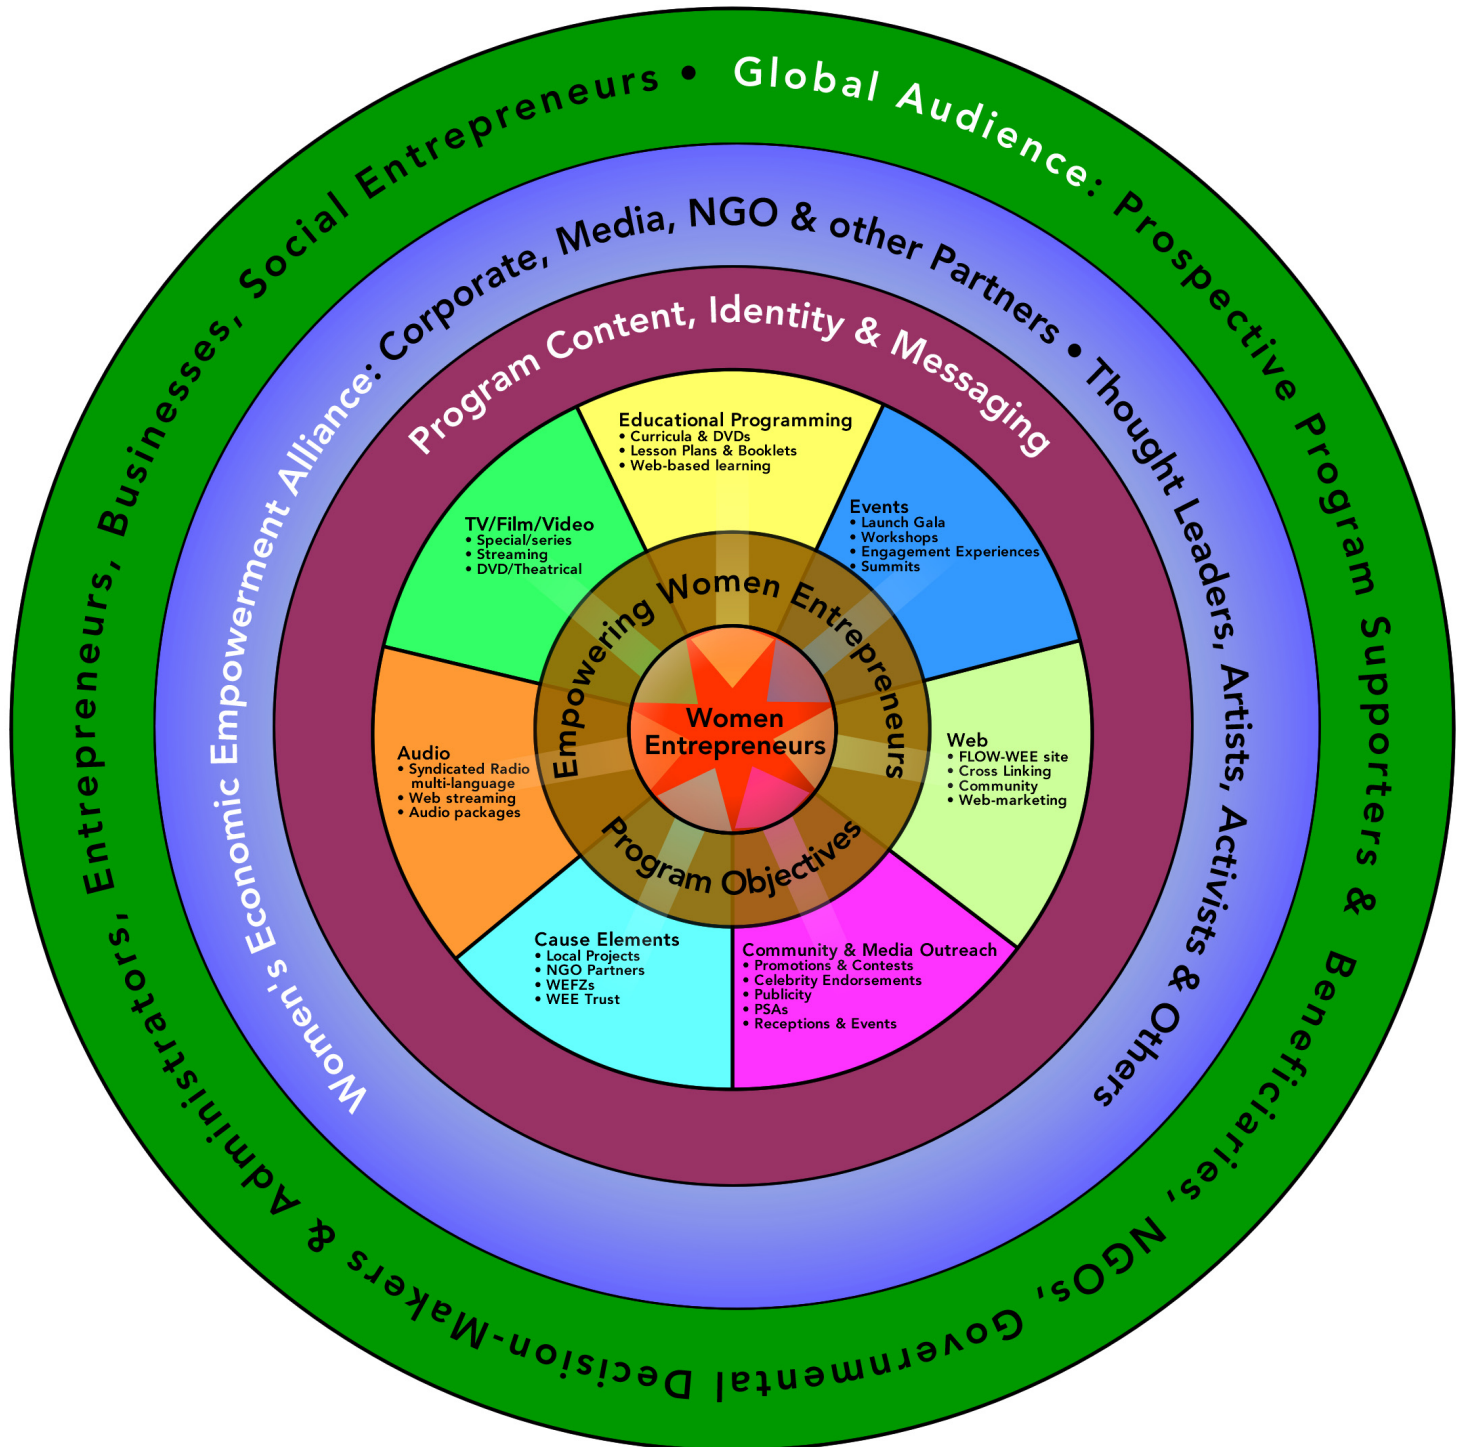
Global Audience: Prospective Program Supporters & Beneficiaries, NGOs, Governmental Decision-Makers & Administrators, Entrepreneurs, Businesses, Social Entrepreneurs •

Women's Economic Empowerment Alliance: Corporate, Media, NGO & other Partners • Thought Leaders, Artists, Activists & Others

Program Content, Identity & Messaging

Educational Programming
• Curricula & DVDs
• Lesson Plans & Booklets
• Web-based learning

Events
• Launch Gala
• Workshops
• Engagement Experiences
• Summits

Web
• FLOW-WEE site
• Cross Linking
• Community
• Web-marketing

Community & Media Outreach
• Promotions & Contests
• Celebrity Endorsements
• Publicity
• PSAs
• Receptions & Events

Cause Elements
• Local Projects
• NGO Partners
• WEFZs
• WEE Trust

Audio
• Syndicated Radio multi-language
• Web streaming
• Audio packages

TV/Film/Video
• Special/series
• Streaming
• DVD/Theatrical

Empowering Women Entrepreneurs

Program Objectives

Women Entrepreneurs